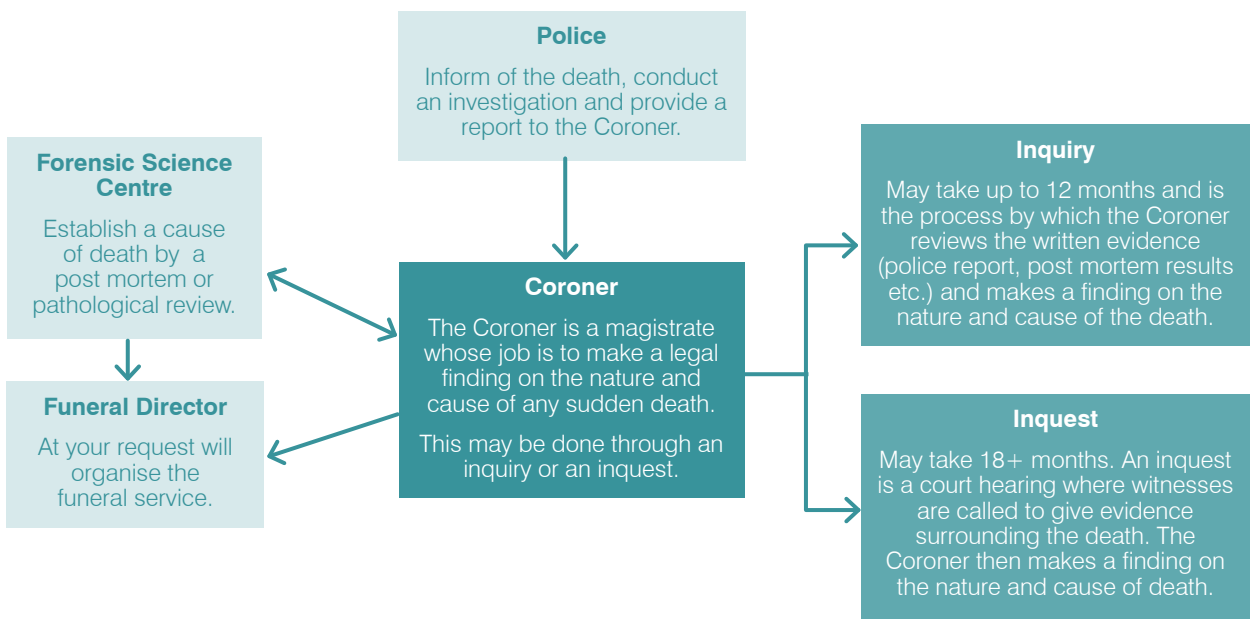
Police

Inform of the death, conduct an investigation and provide a report to the Coroner.

Forensic Science Centre

Establish a cause of death by a post mortem or pathological review.

Funeral Director

At your request will organise the funeral service.

Coroner

The Coroner is a magistrate whose job is to make a legal finding on the nature and cause of any sudden death.

This may be done through an inquiry or an inquest.

Inquiry

May take up to 12 months and is the process by which the Coroner reviews the written evidence (police report, post mortem results etc.) and makes a finding on the nature and cause of the death.

Inquest

May take 18+ months. An inquest is a court hearing where witnesses are called to give evidence surrounding the death. The Coroner then makes a finding on the nature and cause of death.